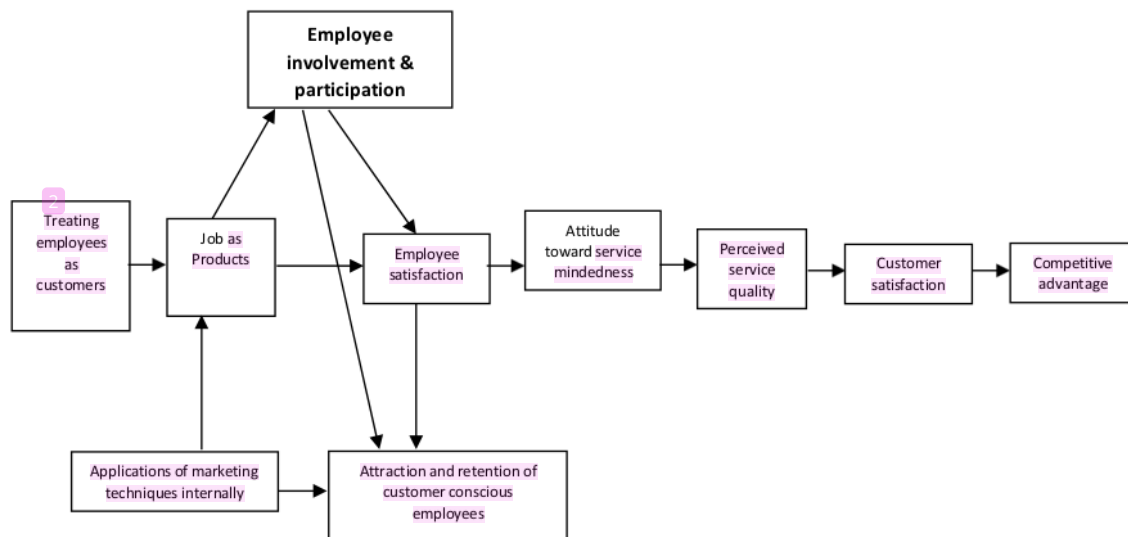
Employee involvement & participation

2

Treating employees as customers

Job as Products

Employee satisfaction

Attitude toward service mindedness

Perceived service quality

Customer satisfaction

Competitive advantage

Applications of marketing techniques internally

Attraction and retention of customer conscious employees